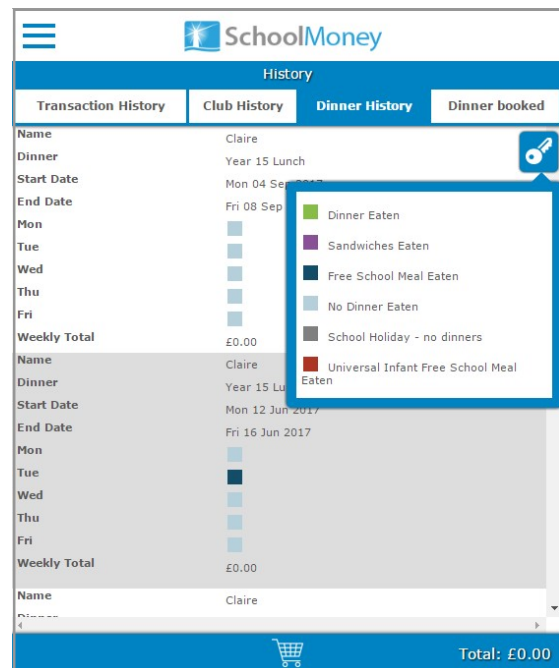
SchoolMoney

History

Transaction History | Club History | Dinner History | Dinner booked

Name Claire
Dinner Year 15 Lunch
Start Date Mon 04 Sep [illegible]
End Date Fri 08 Sep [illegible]
Mon
Tue
Wed
Thu
Fri
Weekly Total £0.00

Name Claire
Dinner Year 15 Lu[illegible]
Start Date Mon 12 Jun 2017
End Date Fri 16 Jun 2017
Mon
Tue
Wed
Thu
Fri
Weekly Total £0.00

Name Claire

Dinner Eaten
Sandwiches Eaten
Free School Meal Eaten
No Dinner Eaten
School Holiday - no dinners
Universal Infant Free School Meal Eaten

Total: £0.00